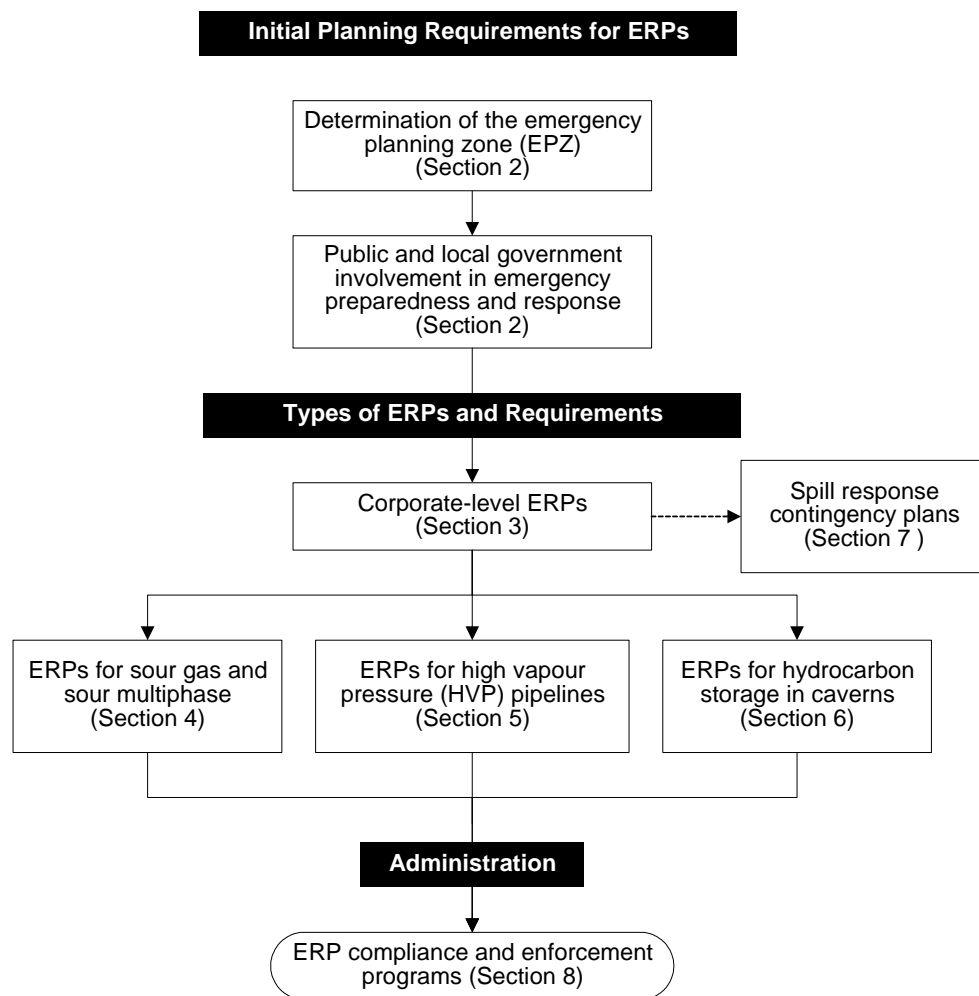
Initial Planning Requirements for ERPs

Determination of the emergency planning zone (EPZ) (Section 2)

Public and local government involvement in emergency preparedness and response (Section 2)

Types of ERPs and Requirements

Corporate-level ERPs (Section 3)

Spill response contingency plans (Section 7 )

ERPs for sour gas and sour multiphase (Section 4)

ERPs for high vapour pressure (HVP) pipelines (Section 5)

ERPs for hydrocarbon storage in caverns (Section 6)

Administration

ERP compliance and enforcement programs (Section 8)